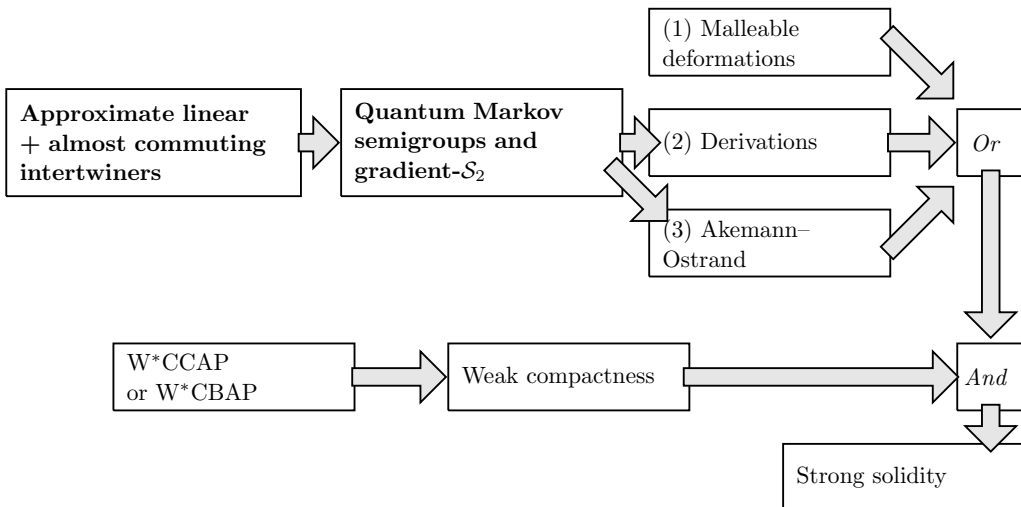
(1) Malleable deformations

**Approximate linear + almost commuting intertwiners**

**Quantum Markov semigroups and gradient-$\mathcal{S}_2$**

(2) Derivations

*Or*

(3) Akemann–Ostrand

W$^*$CCAP or W$^*$CBAP

Weak compactness

*And*

Strong solidity